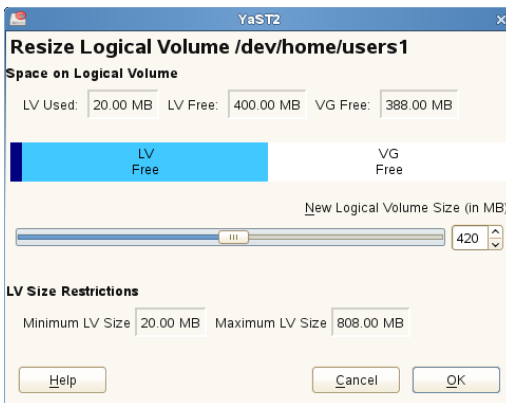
YaST2

Resize Logical Volume /dev/home/users1

Space on Logical Volume

LV Used: 20.00 MB LV Free: 400.00 MB VG Free: 388.00 MB

LV
Free

VG
Free

New Logical Volume Size (in MB)

420

LV Size Restrictions

Minimum LV Size 20.00 MB Maximum LV Size 808.00 MB

Help

Cancel

OK